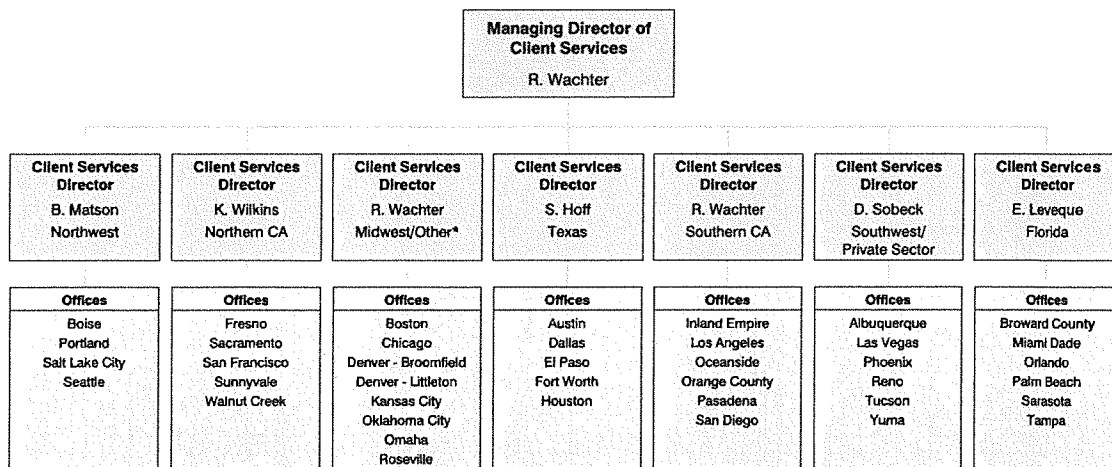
Managing Director of Client Services
R. Wachter

Client Services Director
B. Matson
Northwest

Offices
Boise
Portland
Salt Lake City
Seattle

Client Services Director
K. Wilkins
Northern CA

Offices
Fresno
Sacramento
San Francisco
Sunnyvale
Walnut Creek

Client Services Director
R. Wachter
Midwest/Other$^{a}$

Offices
Boston
Chicago
Denver - Broomfield
Denver - Littleton
Kansas City
Oklahoma City
Omaha
Roseville

Client Services Director
S. Hoff
Texas

Offices
Austin
Dallas
El Paso
Fort Worth
Houston

Client Services Director
R. Wachter
Southern CA

Offices
Inland Empire
Los Angeles
Oceanside
Orange County
Pasadena
San Diego

Client Services Director
D. Sobeck
Southwest/ Private Sector

Offices
Albuquerque
Las Vegas
Phoenix
Reno
Tucson
Yuma

Client Services Director
E. Leveque
Florida

Offices
Broward County
Miami Dade
Orlando
Palm Beach
Sarasota
Tampa